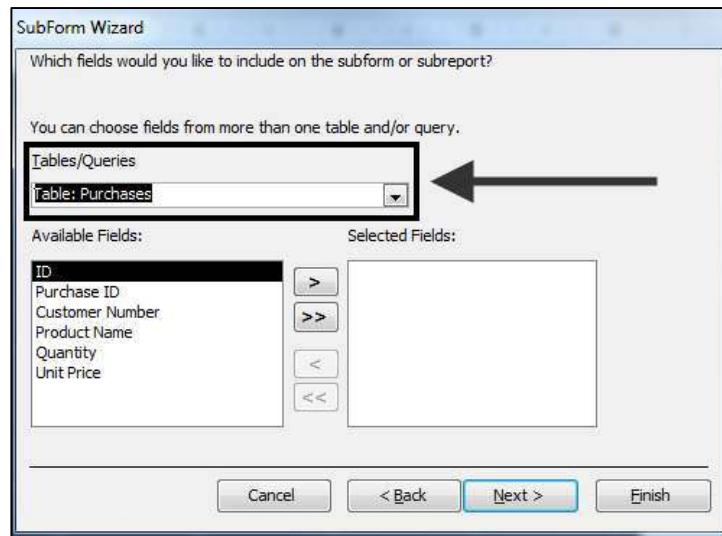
SubForm Wizard

Which fields would you like to include on the subform or subreport?

You can choose fields from more than one table and/or query.

Tables/Queries

Table: Purchases

Available Fields:

ID
Purchase ID
Customer Number
Product Name
Quantity
Unit Price

>
>>
<
<<

Selected Fields:

Cancel
< Back
Next >
Finish